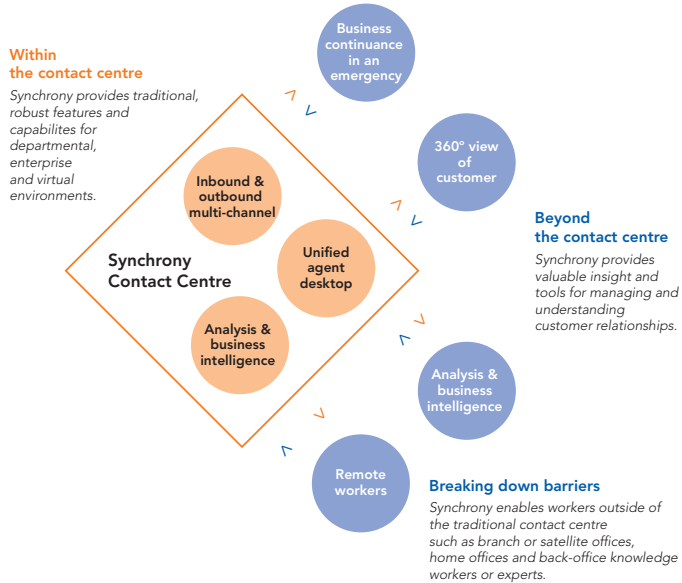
Within the contact centre

Synchrony provides traditional, robust features and capabilites for departmental, enterprise and virtual environments.

Business continuance in an emergency

360° view of customer

Beyond the contact centre

Synchrony provides valuable insight and tools for managing and understanding customer relationships.

Inbound & outbound multi-channel

Unified agent desktop

Synchrony Contact Centre

Analysis & business intelligence

Analysis & business intelligence

Remote workers

Breaking down barriers

Synchrony enables workers outside of the traditional contact centre such as branch or satellite offices, home offices and back-office knowledge workers or experts.